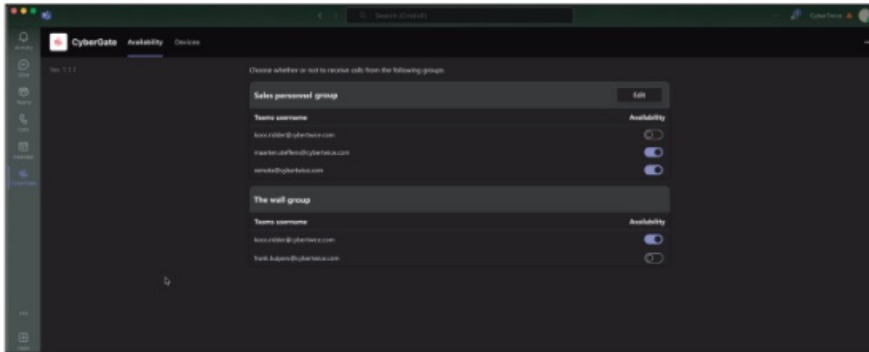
Search (Cmd+E)

CyberGate Availability Devices

Ver. 1.1.7

Choose whether or not to receive calls from the following groups.

Sales personnel group

Edit

| Teams username | Availability |
|---|---|
| koos.ridder@cybertwice.com | |
| maarten.steffens@cybertwice.com | |
| remote@cybertwice.com | |

The wall group

| Teams username | Availability |
|---|---|
| koos.ridder@cybertwice.com | |
| frank.buijsers@cybertwice.com | |